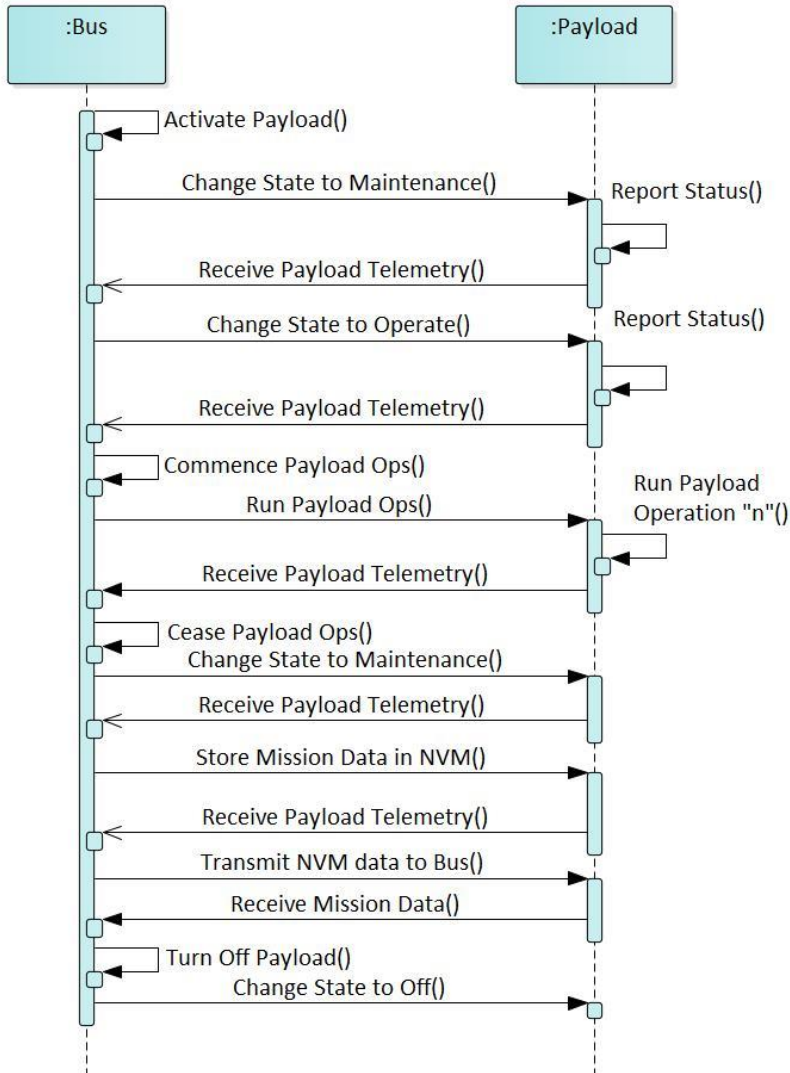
:Bus

:Payload

Activate Payload()

Change State to Maintenance()

Report Status()

Receive Payload Telemetry()

Change State to Operate()

Report Status()

Receive Payload Telemetry()

Commence Payload Ops()

Run Payload Ops()

Run Payload Operation "n"()

Receive Payload Telemetry()

Cease Payload Ops()

Change State to Maintenance()

Receive Payload Telemetry()

Store Mission Data in NVM()

Receive Payload Telemetry()

Transmit NVM data to Bus()

Receive Mission Data()

Turn Off Payload()

Change State to Off()